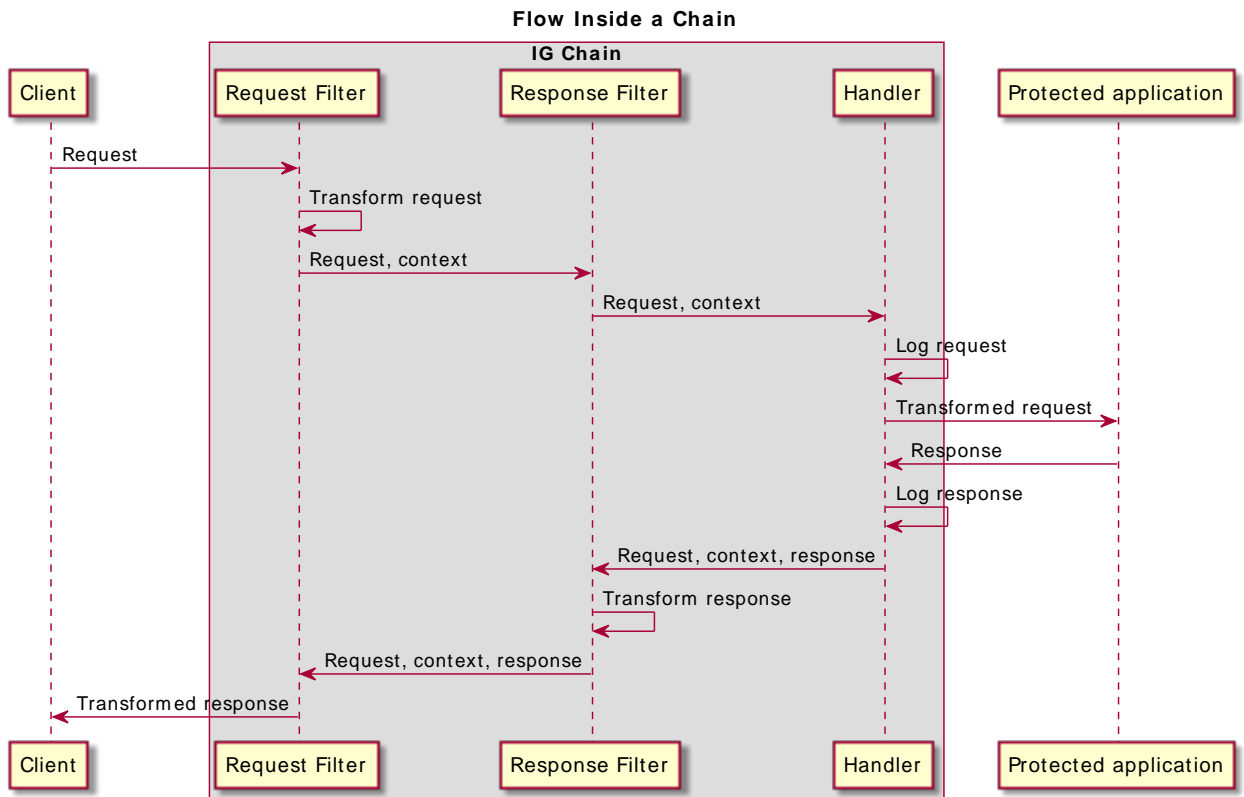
Flow Inside a Chain

IG Chain

Client

Request Filter

Response Filter

Handler

Protected application

Request

Transform request

Request, context

Request, context

Log request

Transformed request

Response

Log response

Request, context, response

Transform response

Request, context, response

Transformed response

Client

Request Filter

Response Filter

Handler

Protected application